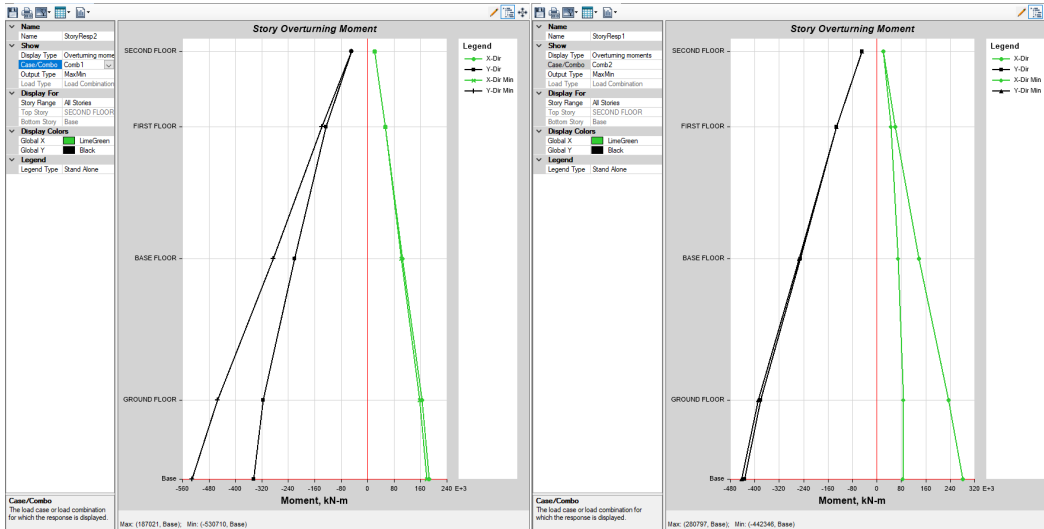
Name
Name | StoryResp2
Show
Display Type | Overturning mome
Case/Combo | Comb1
Output Type | MaxMin
Load Type | Load Combination
Display For
Story Range | All Stories
Top Story | SECOND FLOOR
Bottom Story | Base
Display Colors
Global X | LimeGreen
Global Y | Black
Legend
Legend Type | Stand Alone

Case/Combo
The load case or load combination for which the response is displayed.

Story Overturning Moment

SECOND FLOOR
FIRST FLOOR
BASE FLOOR
GROUND FLOOR
Base

-560 -480 -400 -320 -240 -160 -80 0 80 160 240 E+3
Moment, kN-m

Legend
X-Dir
Y-Dir
X-Dir Min
Y-Dir Min

Max: (187021, Base); Min: (-530710, Base)

Name
Name | StoryResp1
Show
Display Type | Overturning moments
Case/Combo | Comb2
Output Type | MaxMin
Load Type | Load Combination
Display For
Story Range | All Stories
Top Story | SECOND FLOOR
Bottom Story | Base
Display Colors
Global X | LimeGreen
Global Y | Black
Legend
Legend Type | Stand Alone

Case/Combo
The load case or load combination for which the response is displayed.

Story Overturning Moment

SECOND FLOOR
FIRST FLOOR
BASE FLOOR
GROUND FLOOR
Base

-480 -400 -320 -240 -160 -80 0 80 160 240 320 E+3
Moment, kN-m

Legend
X-Dir
Y-Dir
X-Dir Min
Y-Dir Min

Max: (280797, Base); Min: (-442346, Base)